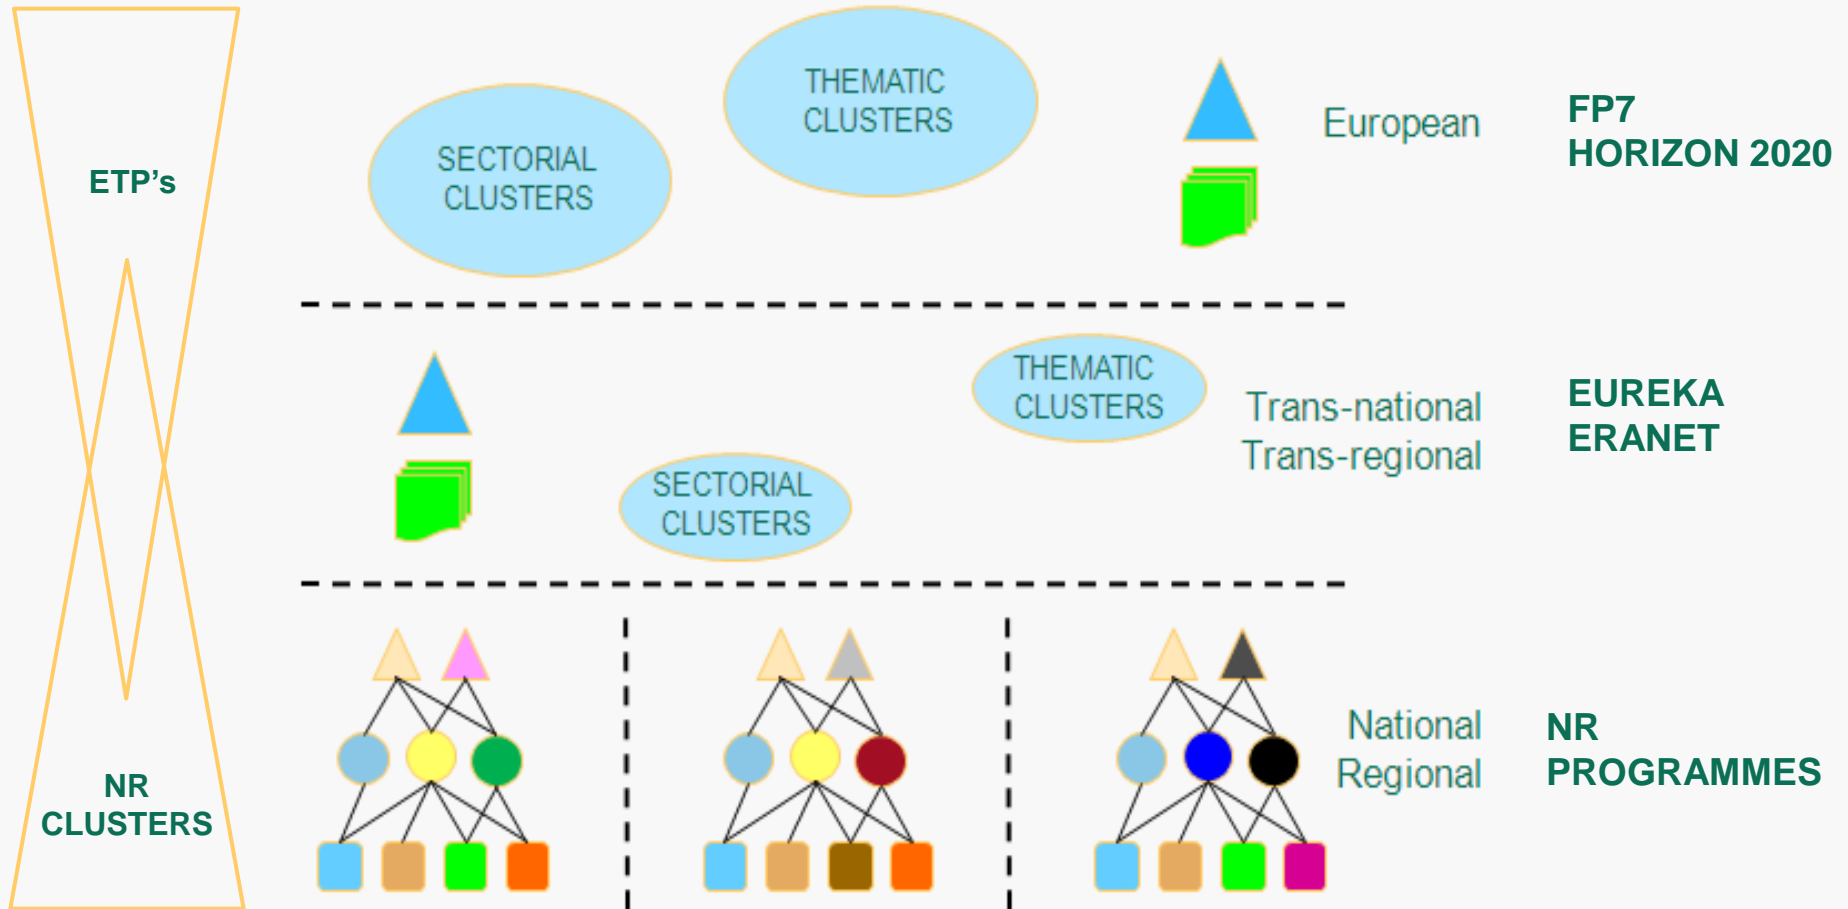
ETP's

SECTORIAL CLUSTERS

THEMATIC CLUSTERS

European

FP7
HORIZON 2020

THEMATIC CLUSTERS

Trans-national
Trans-regional

EUREKA
ERANET

SECTORIAL CLUSTERS

National
Regional

NR
PROGRAMMES

NR
CLUSTERS